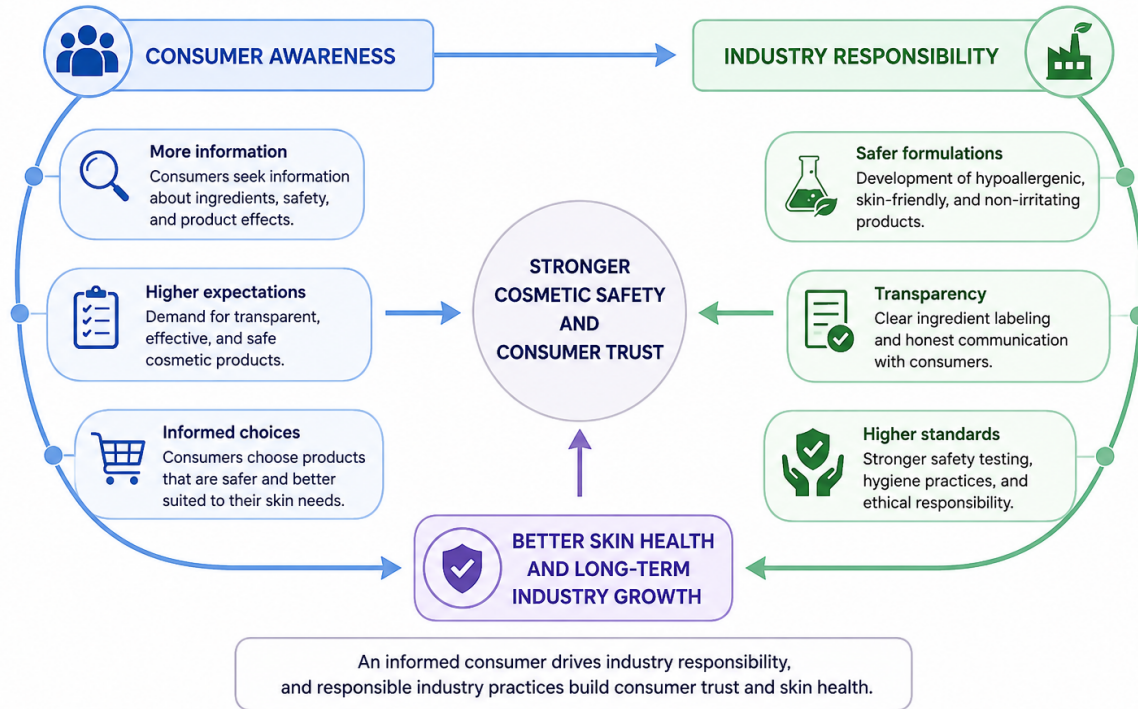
CONSUMER AWARENESS

INDUSTRY RESPONSIBILITY

More information
Consumers seek information about ingredients, safety, and product effects.

Higher expectations
Demand for transparent, effective, and safe cosmetic products.

Informed choices
Consumers choose products that are safer and better suited to their skin needs.

STRONGER COSMETIC SAFETY AND CONSUMER TRUST

Safer formulations
Development of hypoallergenic, skin-friendly, and non-irritating products.

Transparency
Clear ingredient labeling and honest communication with consumers.

Higher standards
Stronger safety testing, hygiene practices, and ethical responsibility.

BETTER SKIN HEALTH AND LONG-TERM INDUSTRY GROWTH

An informed consumer drives industry responsibility, and responsible industry practices build consumer trust and skin health.